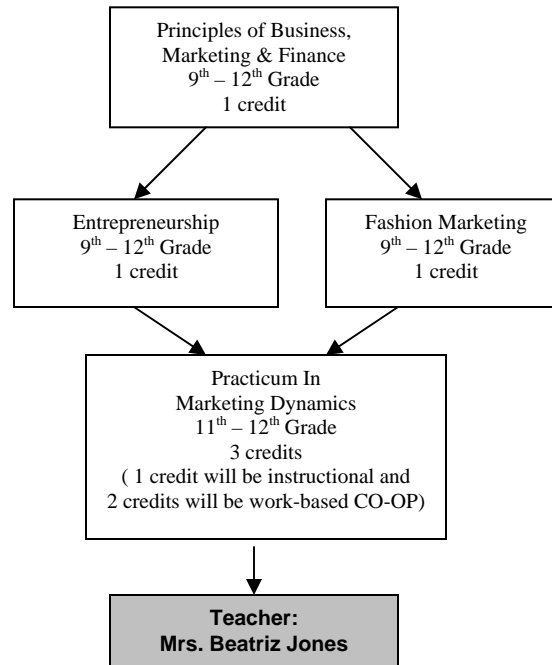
Principles of Business, Marketing & Finance
$9^{th}$ – $12^{th}$ Grade
1 credit

Entrepreneurship
$9^{th}$ – $12^{th}$ Grade
1 credit

Fashion Marketing
$9^{th}$ – $12^{th}$ Grade
1 credit

Practicum In
Marketing Dynamics
$11^{th}$ – $12^{th}$ Grade
3 credits
( 1 credit will be instructional and 2 credits will be work-based CO-OP)

Teacher:
Mrs. Beatriz Jones